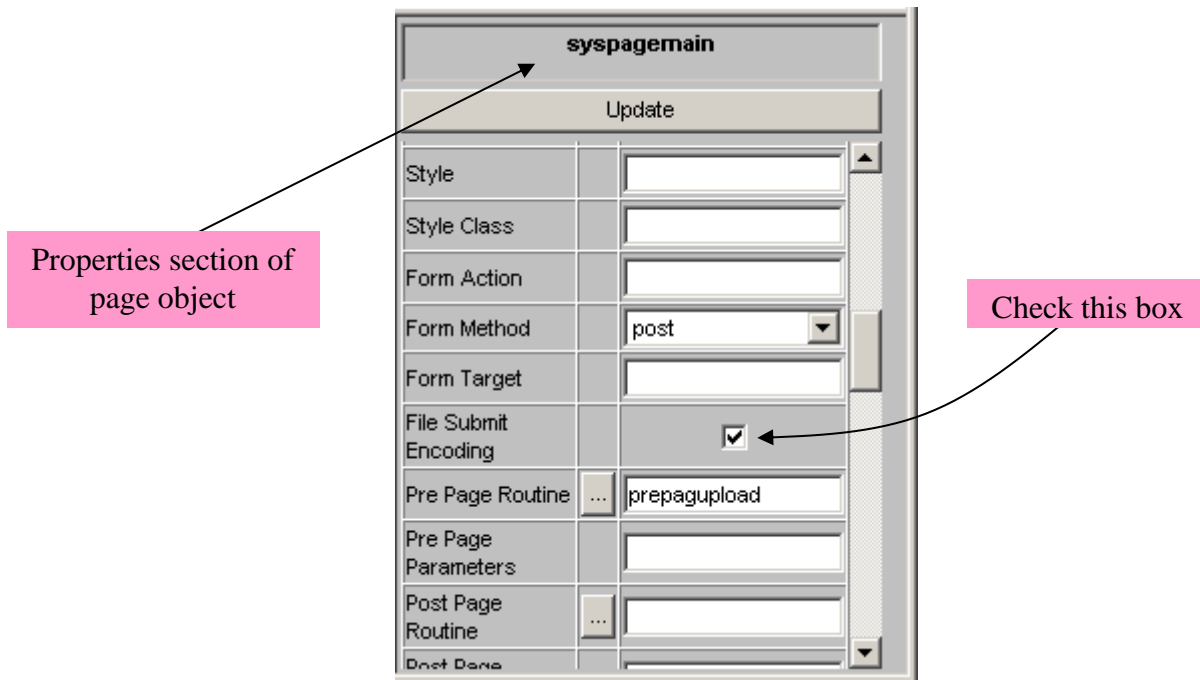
syspagemain

Update

Style

Style Class

Form Action

Form Method

post

Form Target

File Submit Encoding

Pre Page Routine

...

prepagupload

Pre Page Parameters

Post Page Routine

...

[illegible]

Properties section of page object

Check this box